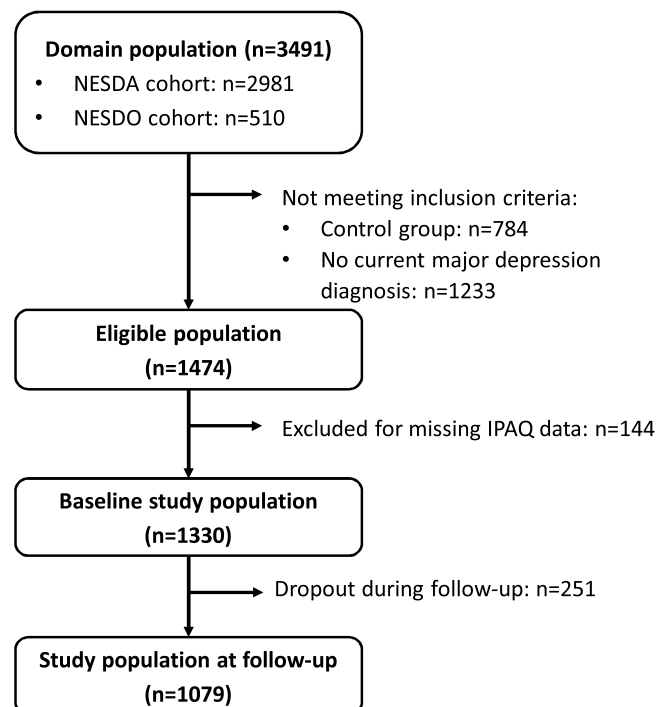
**Domain population (n=3491)**
• NESDA cohort: n=2981
• NESDO cohort: n=510

Not meeting inclusion criteria:
• Control group: n=784
• No current major depression diagnosis: n=1233

**Eligible population (n=1474)**

Excluded for missing IPAQ data: n=144

**Baseline study population (n=1330)**

Dropout during follow-up: n=251

**Study population at follow-up (n=1079)**